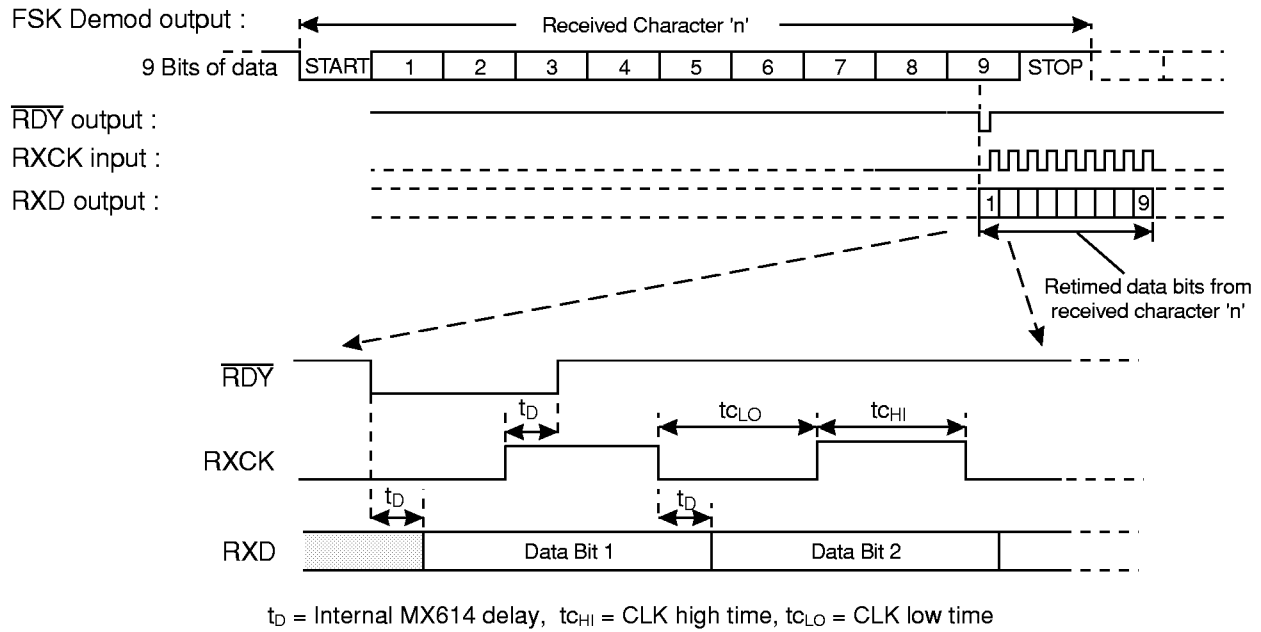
FSK Demod output :

Received Character 'n'

9 Bits of data

| START | 1 | 2 | 3 | 4 | 5 | 6 | 7 | 8 | 9 | STOP |
|---|---|---|---|---|---|---|---|---|---|---|

$\overline{\text{RDY}}$ output :

RXCK input :

RXD output :

1

9

Retimed data bits from received character 'n'

$\overline{\text{RDY}}$

$t_D$

$tc_{LO}$

$tc_{HI}$

RXCK

$t_D$

$t_D$

RXD

Data Bit 1

Data Bit 2

$t_D$ = Internal MX614 delay, $tc_{HI}$ = CLK high time, $tc_{LO}$ = CLK low time